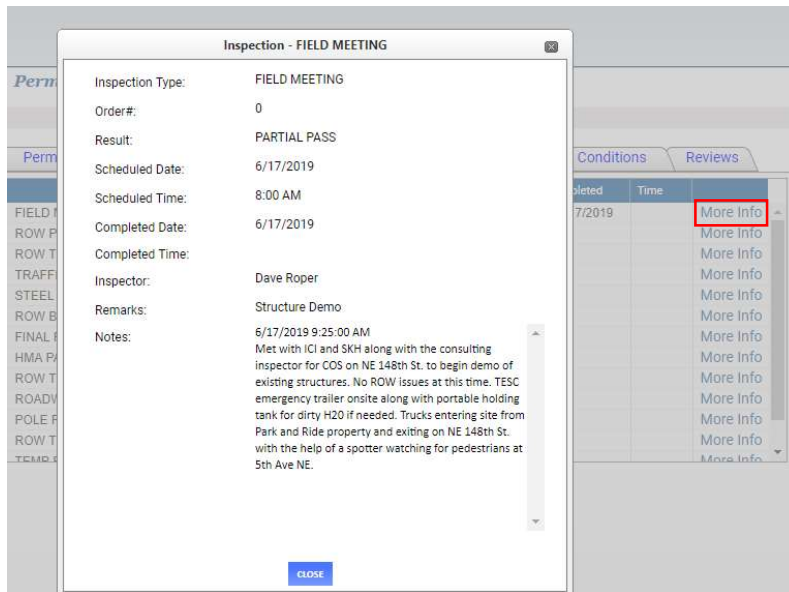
Inspection - FIELD MEETING

Perm

Perm

Conditions | Reviews

pleted | Time

FIELD
ROW P
ROW T
TRAFF
STEEL
ROW B
FINAL
HMA P
ROW T
ROADV
POLE F
ROW T

7/2019

More Info
More Info
More Info
More Info
More Info
More Info
More Info
More Info
More Info
More Info
More Info
More Info
More Info

Inspection Type: FIELD MEETING
Order#: 0
Result: PARTIAL PASS
Scheduled Date: 6/17/2019
Scheduled Time: 8:00 AM
Completed Date: 6/17/2019
Completed Time:
Inspector: Dave Roper
Remarks: Structure Demo
Notes: 6/17/2019 9:25:00 AM
Met with ICI and SKH along with the consulting inspector for COS on NE 148th St. to begin demo of existing structures. No ROW issues at this time. TESC emergency trailer onsite along with portable holding tank for dirty H20 if needed. Trucks entering site from Park and Ride property and exiting on NE 148th St. with the help of a spotter watching for pedestrians at 5th Ave NE.

CLOSE